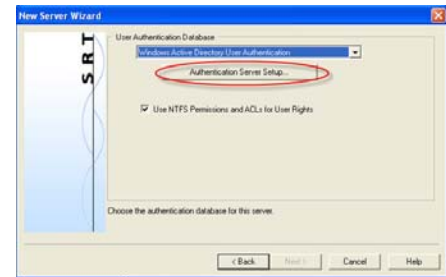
New Server Wizard

S R T

User Authentication Database

Windows Active Directory User Authentication

Authentication Server Setup...

Use NTFS Permissions and ACLs for User Rights

Choose the authentication database for this server.

< Back

Next >

Cancel

Help